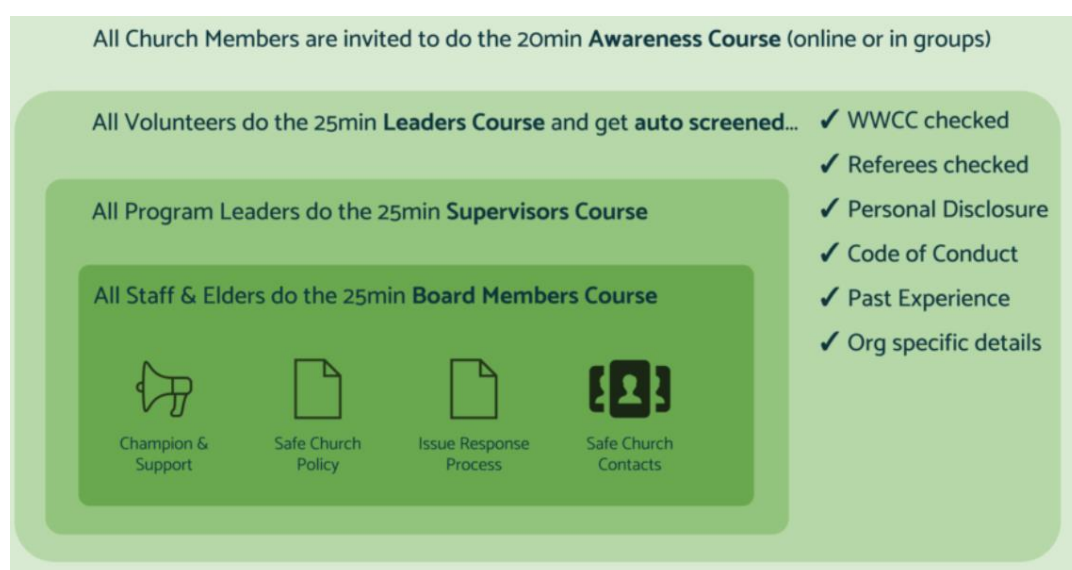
All Church Members are invited to do the 20min **Awareness Course** (online or in groups)

All Volunteers do the 25min **Leaders Course** and get **auto screened**...

✓ WWCC checked
✓ Referees checked
✓ Personal Disclosure
✓ Code of Conduct
✓ Past Experience
✓ Org specific details

All Program Leaders do the 25min **Supervisors Course**

All Staff & Elders do the 25min **Board Members Course**

Champion & Support

Safe Church Policy

Issue Response Process

Safe Church Contacts